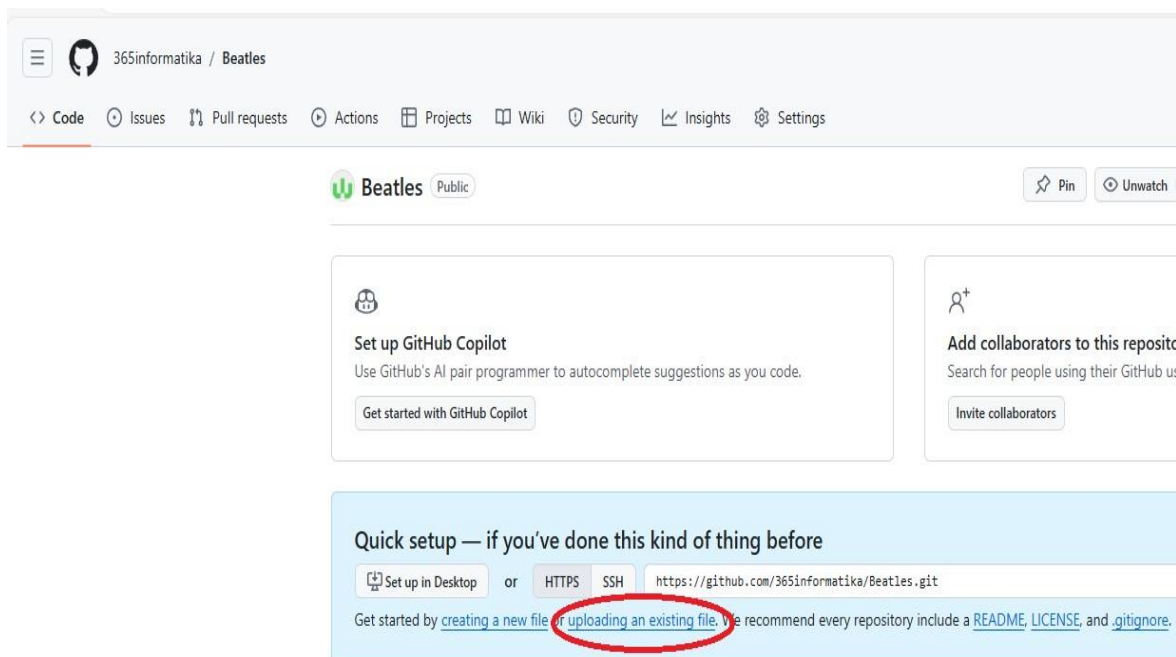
365informatika / Beatles

<> Code Issues Pull requests Actions Projects Wiki Security Insights Settings

Beatles Public

Pin Unwatch

Set up GitHub Copilot

Use GitHub's AI pair programmer to autocomplete suggestions as you code.

Get started with GitHub Copilot

Add collaborators to this reposit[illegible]

Search for people using their GitHub u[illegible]

Invite collaborators

Quick setup — if you've done this kind of thing before

Set up in Desktop or HTTPS SSH https://github.com/365informatika/Beatles.git

Get started by creating a new file or uploading an existing file. We recommend every repository include a README, LICENSE, and .gitignore.